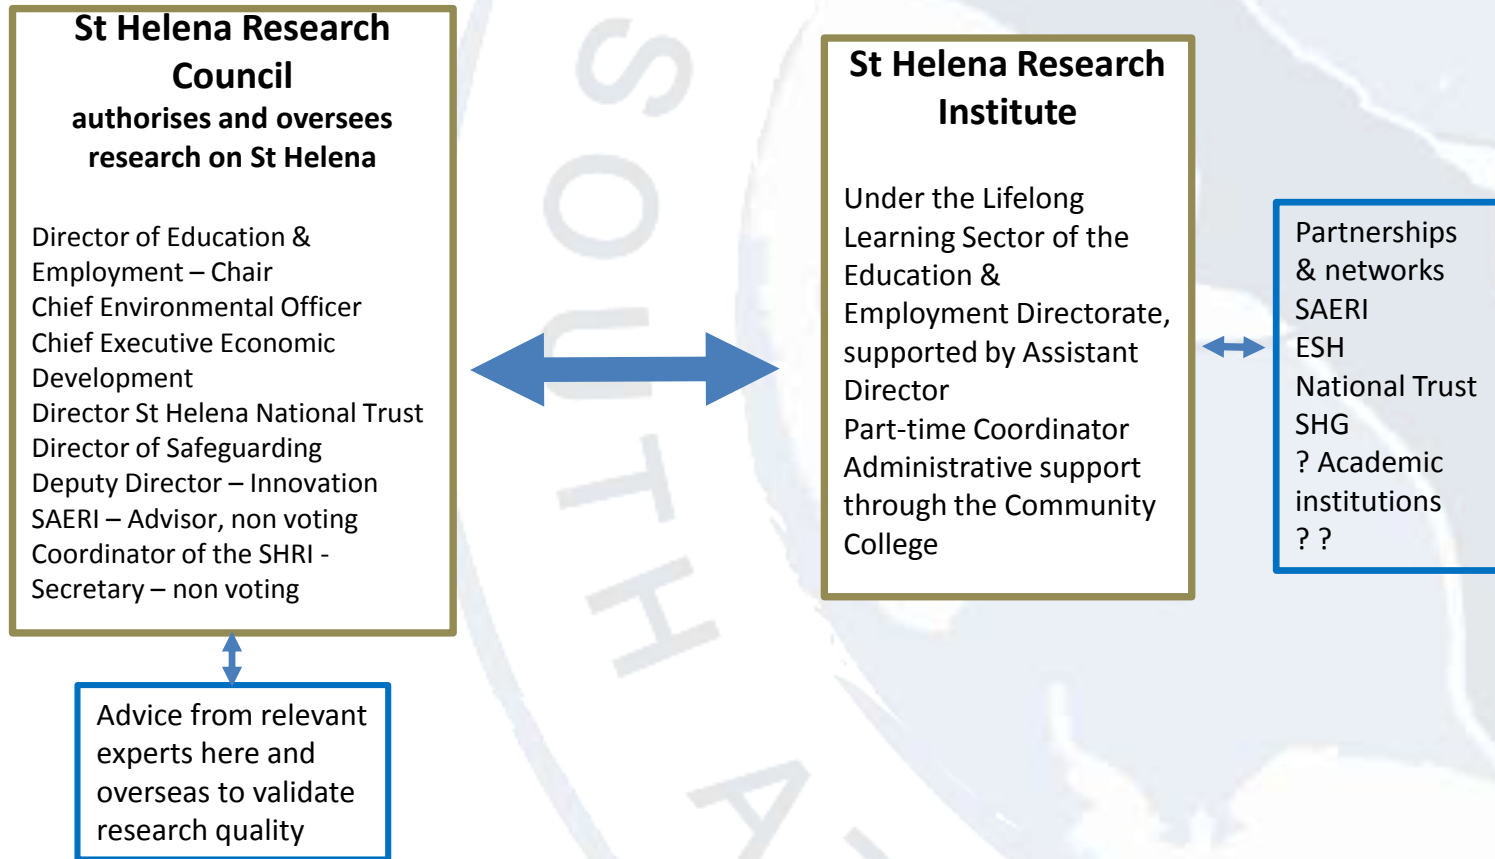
St Helena Research Council
authorises and oversees research on St Helena

Director of Education & Employment – Chair
Chief Environmental Officer
Chief Executive Economic Development
Director St Helena National Trust
Director of Safeguarding
Deputy Director – Innovation
SAERI – Advisor, non voting
Coordinator of the SHRI - Secretary – non voting

St Helena Research Institute

Under the Lifelong Learning Sector of the Education & Employment Directorate, supported by Assistant Director
Part-time Coordinator
Administrative support through the Community College

Partnerships & networks
SAERI
ESH
National Trust
SHG
? Academic institutions
? ?

Advice from relevant experts here and overseas to validate research quality

SOUTH A